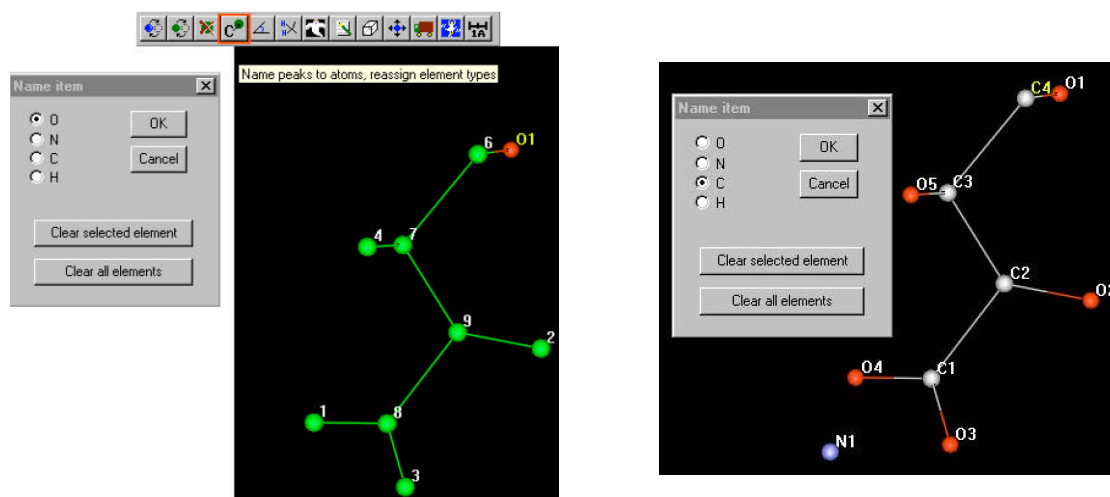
C
1A

Name item
O
N
C
H
OK
Cancel
Clear selected element
Clear all elements

Name peaks to atoms, reassign element types

6 O1
4 7
9 2
1 8
3

Name item
O
N
C
H
OK
Cancel
Clear selected element
Clear all elements

C4 O1
O5 C3
C2 O
O4 C1
N1 O3